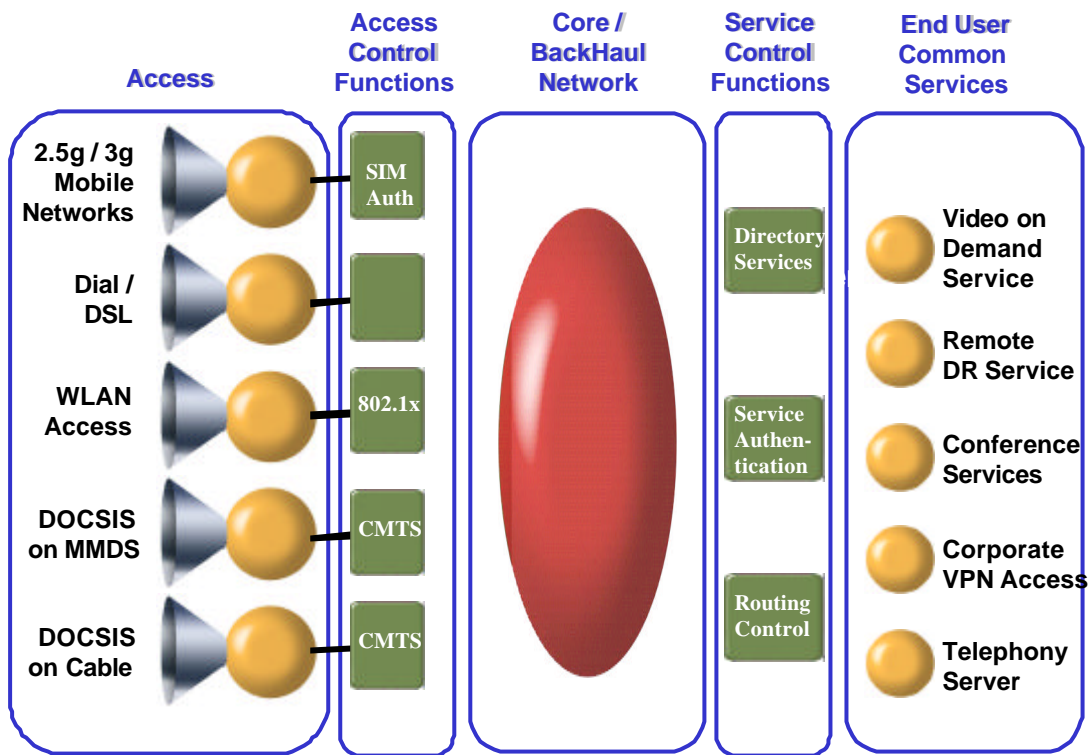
Access

Access Control Functions

Core / BackHaul Network

Service Control Functions

End User Common Services

2.5g / 3g Mobile Networks

Dial / DSL

WLAN Access

DOCSIS on MMDS

DOCSIS on Cable

SIM Auth

802.1x

CMTS

CMTS

Directory Services

Service Authentication

Routing Control

Video on Demand Service

Remote DR Service

Conference Services

Corporate VPN Access

Telephony Server